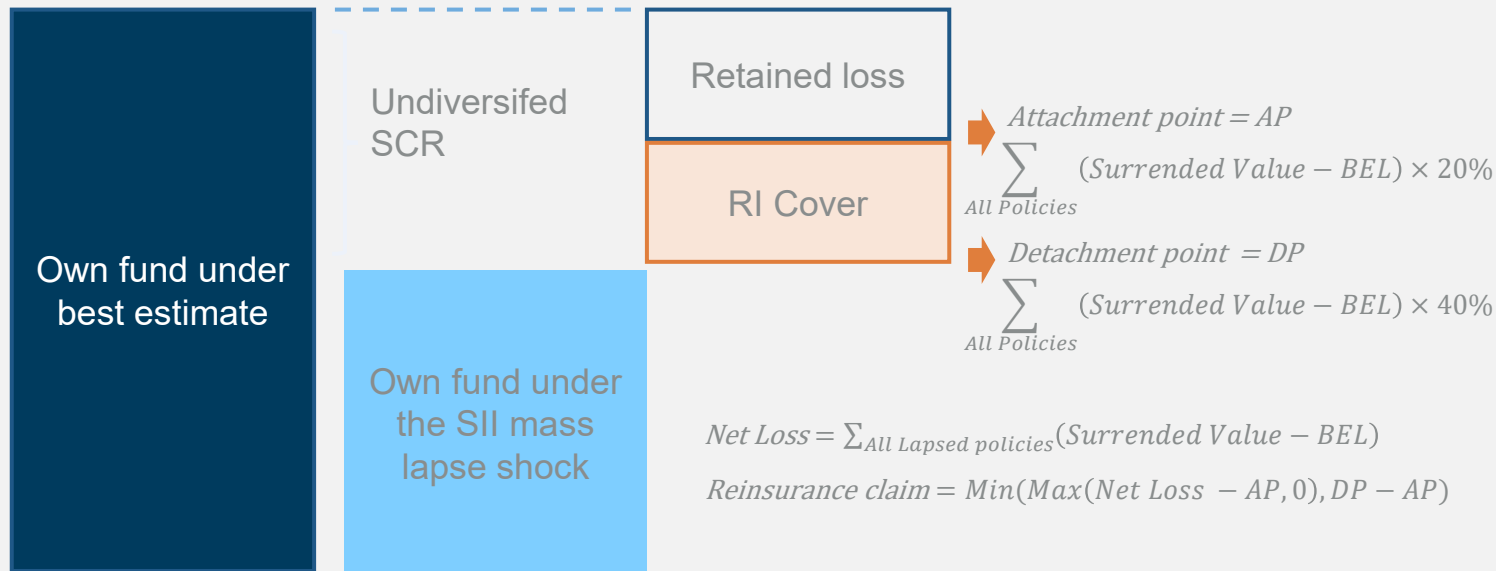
Own fund under best estimate

Undiversifed SCR

Retained loss

RI Cover

Own fund under the SII mass lapse shock

$Attachment\ point = AP$
$\sum_{All\ Policies} (Surrended\ Value - BEL) \times 20\%$

$Detachment\ point\ = DP$
$\sum_{All\ Policies} (Surrended\ Value - BEL) \times 40\%$

$Net\ Loss = \sum_{All\ Lapsed\ policies}(Surrended\ Value - BEL)$

$Reinsurance\ claim = Min(Max(Net\ Loss\ - AP, 0), DP - AP)$